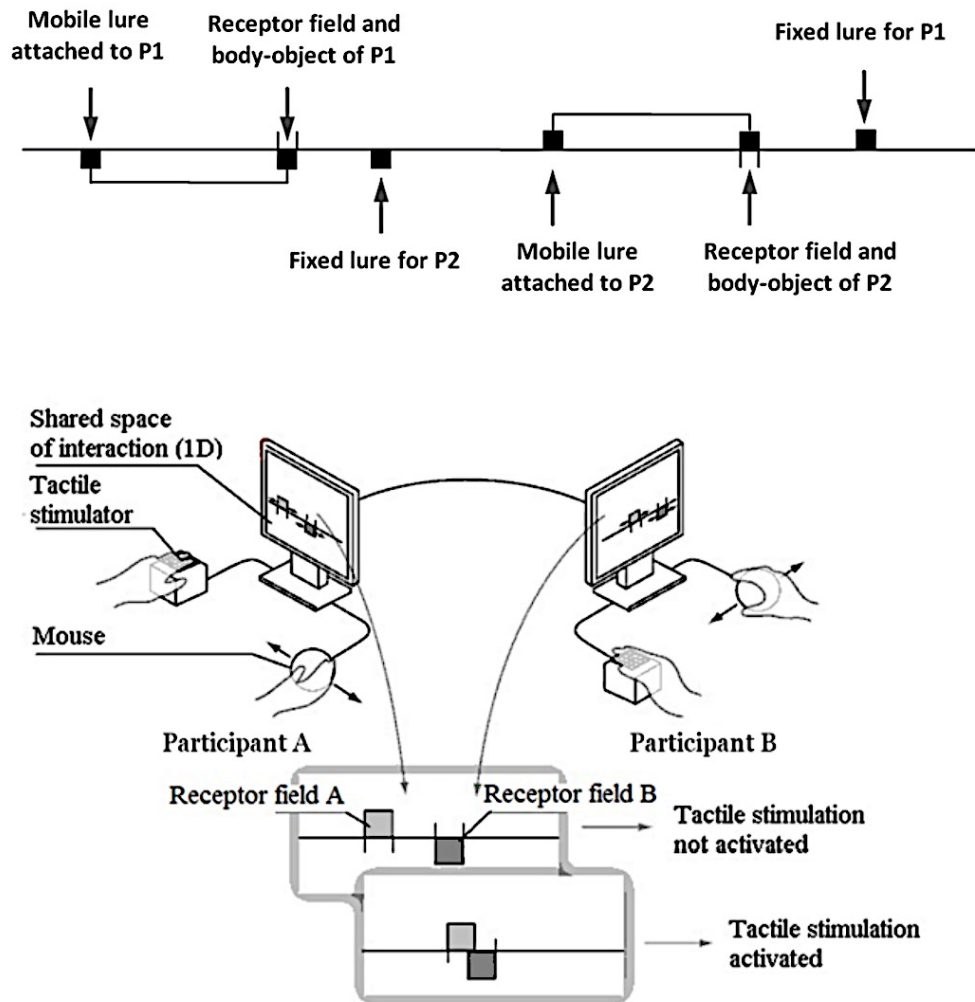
Mobile lure attached to P1

Receptor field and body-object of P1

Fixed lure for P1

Fixed lure for P2

Mobile lure attached to P2

Receptor field and body-object of P2

Shared space of interaction (1D)

Tactile stimulator

Mouse

Participant A

Participant B

Receptor field A

Receptor field B

Tactile stimulation not activated

Tactile stimulation activated